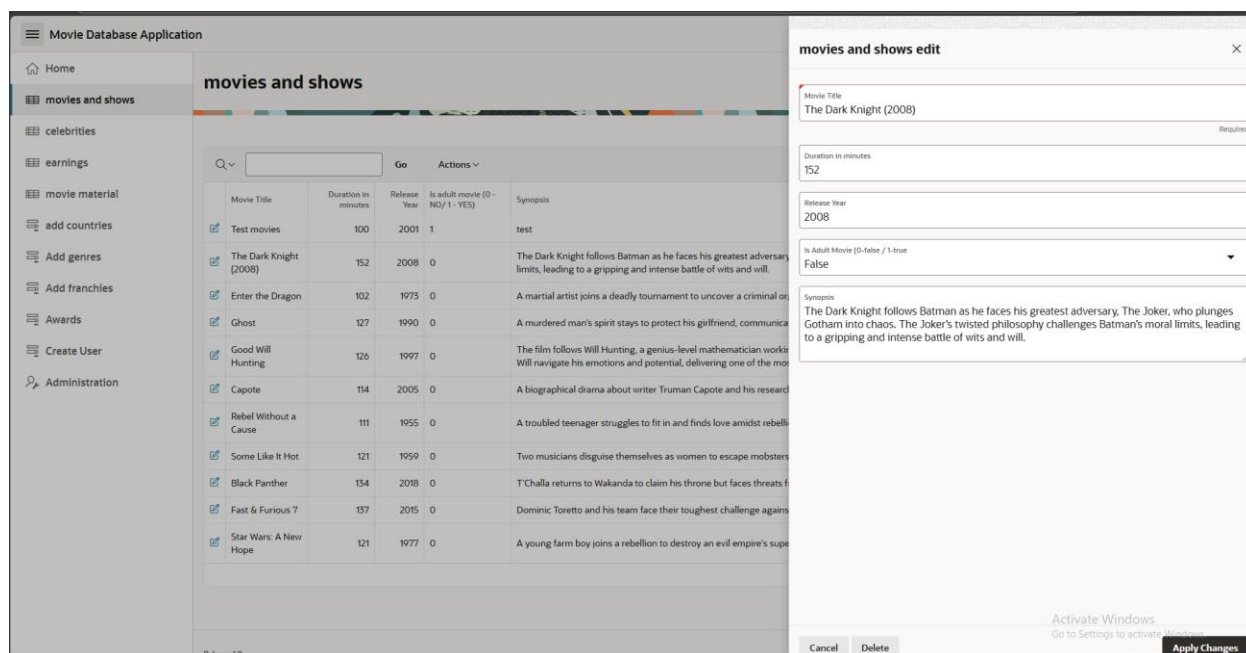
Movie Database Application

Home
movies and shows
celebrities
earnings
movie material
add countries
Add genres
Add franchies
Awards
Create User
Administration

movies and shows

Go Actions

| | Movie Title | Duration in minutes | Release Year | Is adult movie (0 - NO/ 1 - YES) | Synopsis |
|---|---|---|---|---|---|
| | Test movies | 100 | 2001 | 1 | test |
| | The Dark Knight (2008) | 152 | 2008 | 0 | The Dark Knight follows Batman as he faces his greatest adversary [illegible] limits, leading to a gripping and intense battle of wits and will. |
| | Enter the Dragon | 102 | 1973 | 0 | A martial artist joins a deadly tournament to uncover a criminal or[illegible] |
| | Ghost | 127 | 1990 | 0 | A murdered man's spirit stays to protect his girlfriend, communica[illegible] |
| | Good Will Hunting | 126 | 1997 | 0 | The film follows Will Hunting, a genius-level mathematician workin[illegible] Will navigate his emotions and potential, delivering one of the mo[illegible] |
| | Capote | 114 | 2005 | 0 | A biographical drama about writer Truman Capote and his researc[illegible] |
| | Rebel Without a Cause | 111 | 1955 | 0 | A troubled teenager struggles to fit in and finds love amidst rebelli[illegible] |
| | Some Like It Hot | 121 | 1959 | 0 | Two musicians disguise themselves as women to escape mobsters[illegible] |
| | Black Panther | 134 | 2018 | 0 | T'Challa returns to Wakanda to claim his throne but faces threats f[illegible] |
| | Fast & Furious 7 | 137 | 2015 | 0 | Dominic Toretto and his team face their toughest challenge agains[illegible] |
| | Star Wars: A New Hope | 121 | 1977 | 0 | A young farm boy joins a rebellion to destroy an evil empire's supe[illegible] |

movies and shows edit

Movie Title
The Dark Knight (2008)
Require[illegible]

Duration in minutes
152

Release Year
2008

Is Adult Movie (0-false / 1-true
False

Synopsis
The Dark Knight follows Batman as he faces his greatest adversary, The Joker, who plunges Gotham into chaos. The Joker's twisted philosophy challenges Batman's moral limits, leading to a gripping and intense battle of wits and will.

Activate Windows
Go to Settings to activate Windows.

Cancel Delete Apply Changes